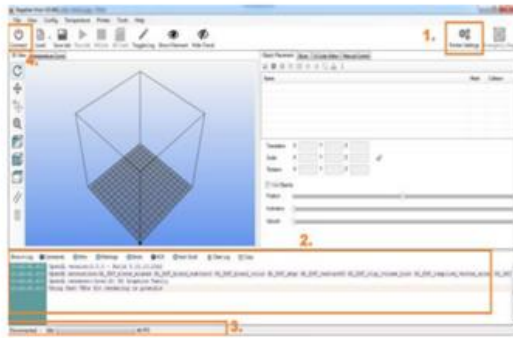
1.

Printer Settings

Connect

Load

Save Job

Toggle Log

Show Filament

Hide Travel

Object Placement

Slicer

G-Code Editor

Manual Control

Name

Translation

Scale

Rotation

Cut Objects

2.

Disconnected

3.

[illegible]